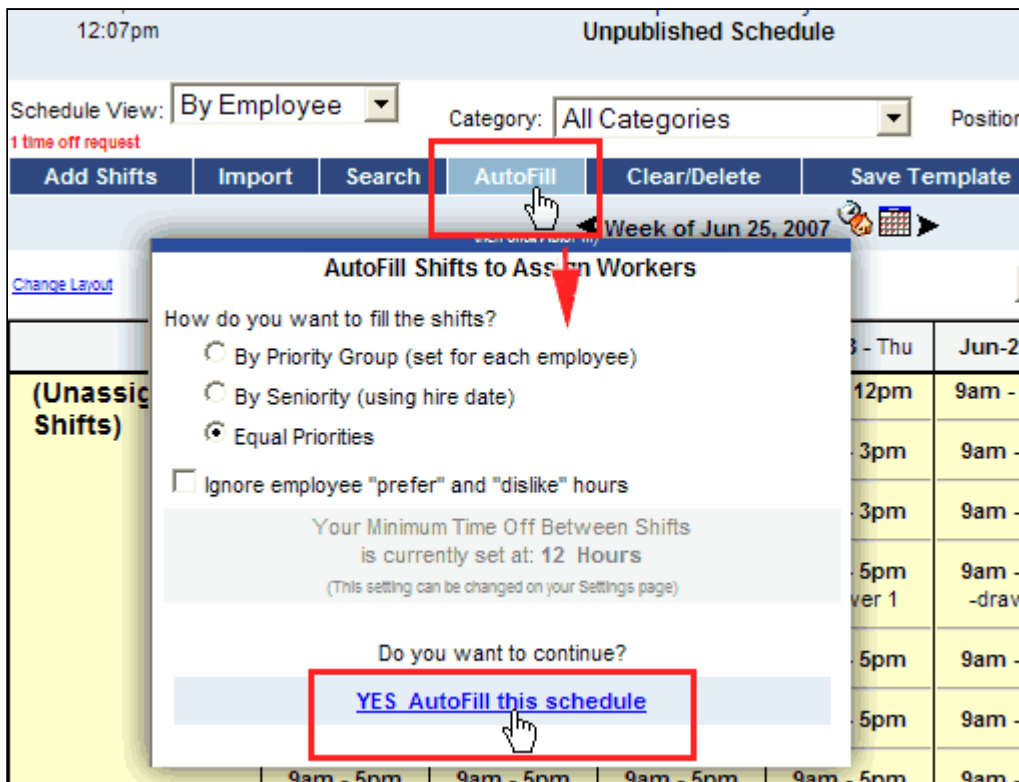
12:07pm

Unpublished Schedule

Schedule View: By Employee

1 time off request

Category: All Categories

Positio

Add Shifts | Import | Search | AutoFill | Clear/Delete | Save Template

Week of Jun 25, 2007

Change Layout

AutoFill Shifts to Assi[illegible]n Workers

How do you want to fill the shifts?

By Priority Group (set for each employee)

By Seniority (using hire date)

Equal Priorities

Ignore employee "prefer" and "dislike" hours

Your Minimum Time Off Between Shifts is currently set at: 12 Hours

(This setting can be changed on your Settings page)

Do you want to continue?

YES AutoFill this schedule

(Unassig Shifts)

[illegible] - Thu

Jun-2

12pm

9am -

3pm

9am -

3pm

9am -

5pm

ver 1

9am -

-draw

5pm

9am -

5pm

9am -

9am - 5pm

9am - 5pm

9am - 5pm

9am - 5pm

9am -